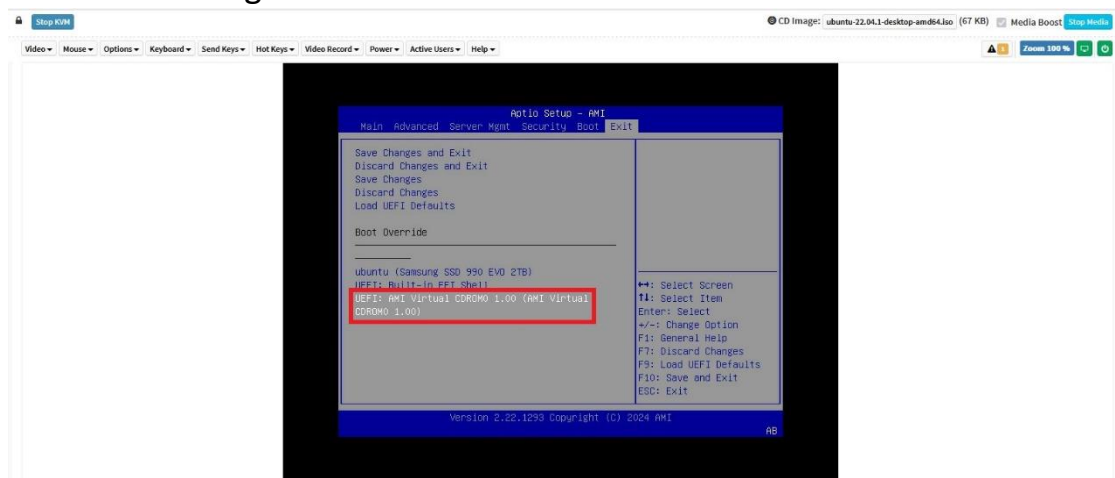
Stop KVM

CD Image: ubuntu-22.04.1-desktop-amd64.iso (67 KB) Media Boost Stop Media

Video ▾ Mouse ▾ Options ▾ Keyboard ▾ Send Keys ▾ Hot Keys ▾ Video Record ▾ Power ▾ Active Users ▾ Help ▾

Zoom 100 %

Aptio Setup - AMI
Main Advanced Server Mgmt Security Boot Exit

Save Changes and Exit
Discard Changes and Exit
Save Changes
Discard Changes
Load UEFI Defaults

Boot Override

ubuntu (Samsung SSD 990 EVO 2TB)
UEFI: Built-in EFI Shell
UEFI: AMI Virtual CDROM0 1.00 (AMI Virtual CDROM0 1.00)

↔: Select Screen
↑↓: Select Item
Enter: Select
+/-: Change Option
F1: General Help
F7: Discard Changes
F9: Load UEFI Defaults
F10: Save and Exit
ESC: Exit

Version 2.22.1293 Copyright (C) 2024 AMI
AB